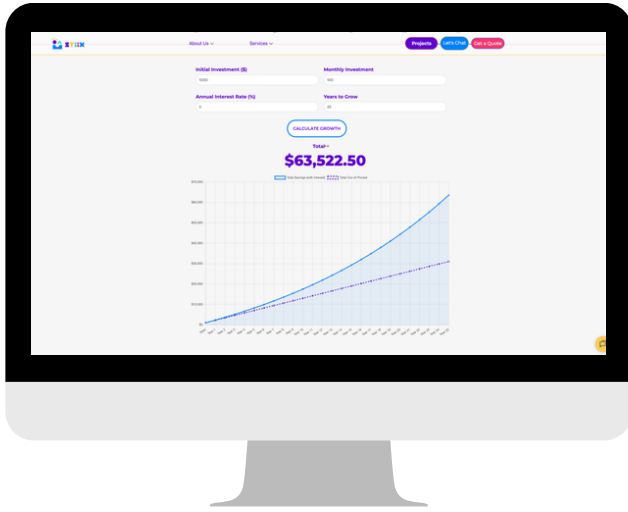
About Us ⌄ Services ⌄ Projects Let's Chat Get a Quote

Initial Investment ($)
1000

Monthly Investment
100

Annual Interest Rate (%)
5

Years to Grow
25

CALCULATE GROWTH

Total:

$63,522.50

Total Savings with Interest Total Out of Pocket

$70,000
$60,000
$50,000
$40,000
$30,000
$20,000
$10,000
$0